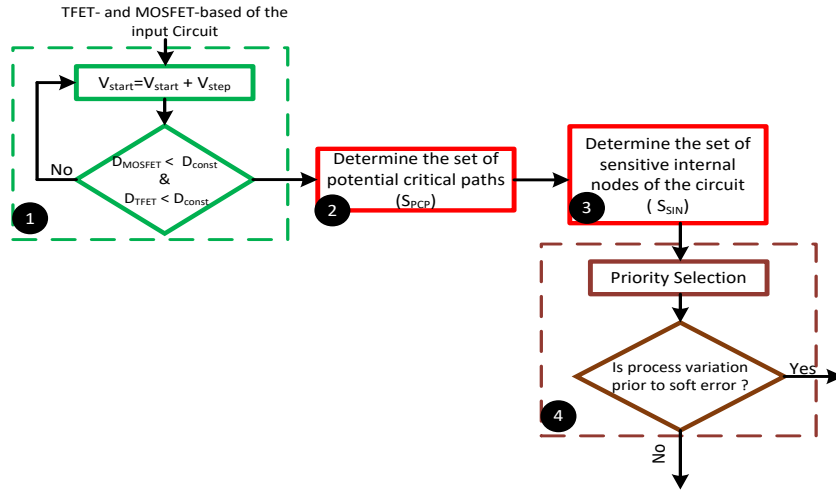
TFET- and MOSFET-based of the input Circuit

$V_{start}$=$V_{start}$ + $V_{step}$

No

$D_{MOSFET}$ < $D_{const}$ & $D_{TFET}$ < $D_{const}$

1

Determine the set of potential critical paths ($S_{PCP}$)

2

Determine the set of sensitive internal nodes of the circuit ( $S_{SIN}$)

3

Priority Selection

Is process variation prior to soft error ?

Yes

4

No